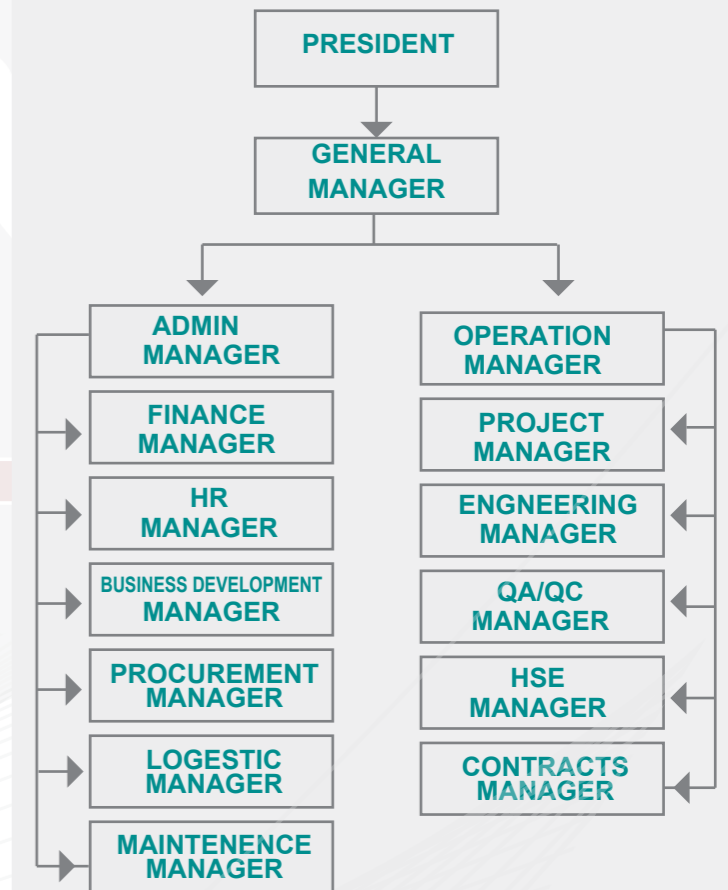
PRESIDENT

GENERAL MANAGER

ADMIN MANAGER

FINANCE MANAGER

HR MANAGER

BUSINESS DEVELOPMENT MANAGER

PROCUREMENT MANAGER

LOGESTIC MANAGER

MAINTENENCE MANAGER

OPERATION MANAGER

PROJECT MANAGER

ENGNEERING MANAGER

QA/QC MANAGER

HSE MANAGER

CONTRACTS MANAGER